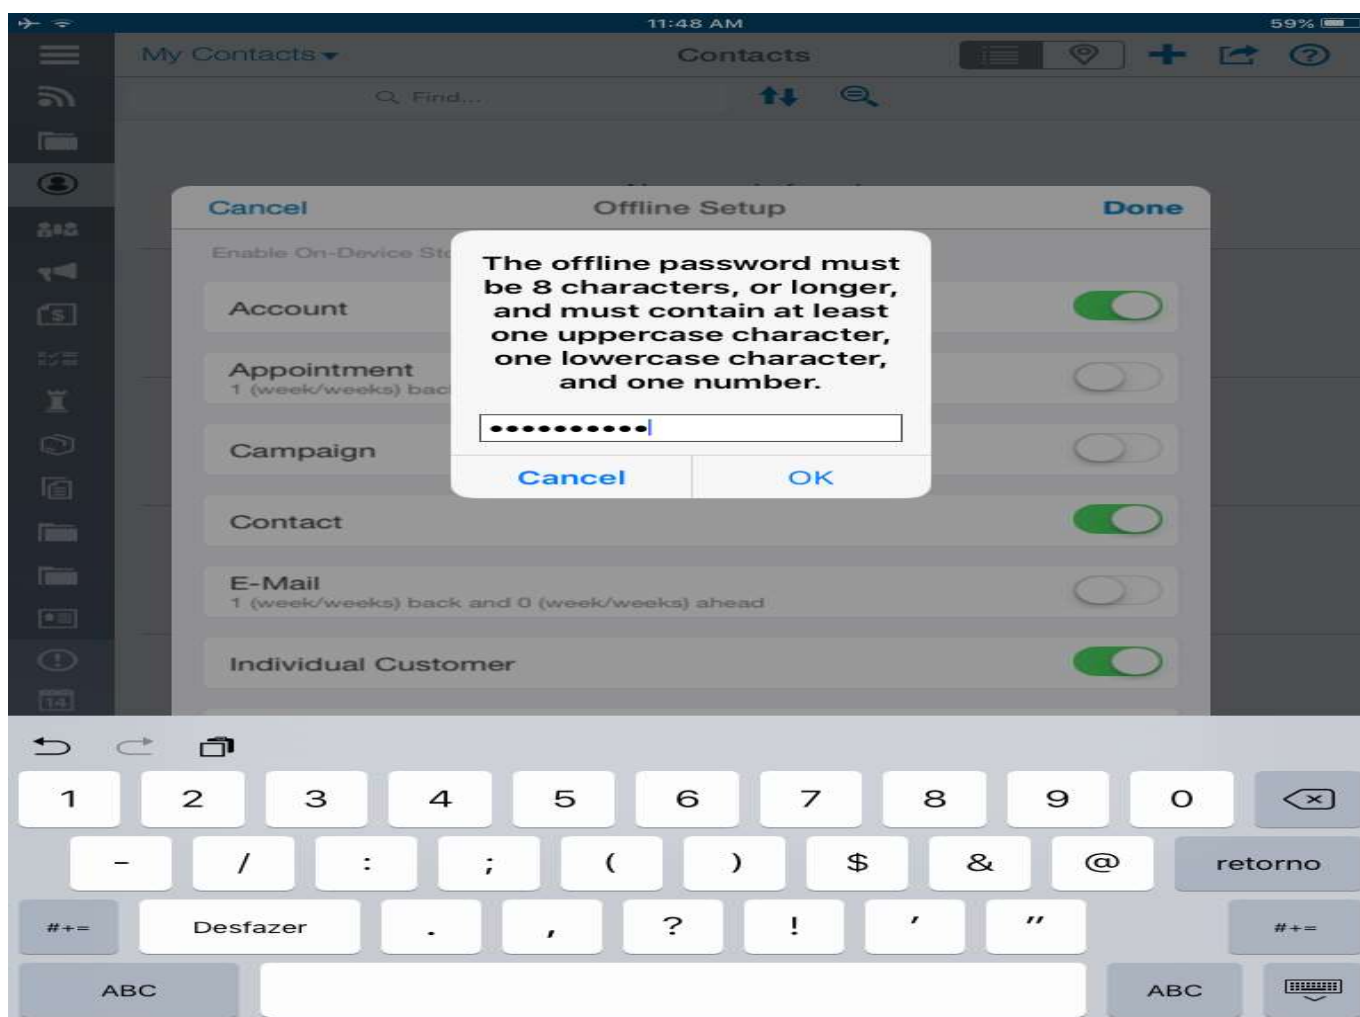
11:48 AM
59%

My Contacts
Contacts
Find...

Cancel
Offline Setup
Done
Enable On-Device St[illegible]
Account
Appointment
1 (week/weeks) bac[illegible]
Campaign
Contact
E-Mail
1 (week/weeks) back and 0 (week/weeks) ahead
Individual Customer

The offline password must be 8 characters, or longer, and must contain at least one uppercase character, one lowercase character, and one number.

•••••••••••

Cancel
OK

1 2 3 4 5 6 7 8 9 0
- / : ; ( ) $ & @ retorno
#+= Desfazer . , ? ! ' " #+=
ABC ABC
14